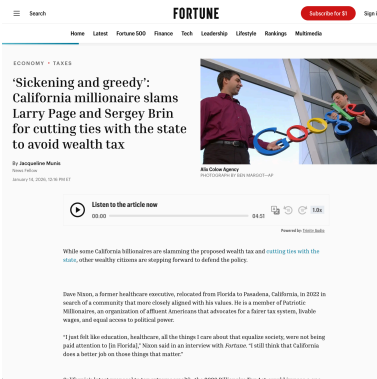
Search

FORTUNE

Subscribe for $1

Sign in

Home Latest Fortune 500 Finance Tech Leadership Lifestyle Rankings Multimedia

ECONOMY · TAXES

‘Sickening and greedy’: California millionaire slams Larry Page and Sergey Brin for cutting ties with the state to avoid wealth tax

By Jacqueline Munis
News Fellow

January 16, 2026, 12:16 PM ET

Kim Kulish/Corbis Agency
PHOTOGRAPH BY BEN MARGOT—AP

Listen to the article now

00:00

04:51

1.0x

Powered by Trinity Audio

While some California billionaires are slamming the proposed wealth tax and cutting ties with the state, other wealthy citizens are stepping forward to defend the policy.

Dave Nixon, a former healthcare executive, relocated from Florida to Pasadena, California, in 2022 in search of a community that more closely aligned with his values. He is a member of Patriotic Millionaires, an organization of affluent Americans that advocates for a fairer tax system, livable wages, and equal access to political power.

“I just felt like education, healthcare, all the things I care about that equalize society, were not being paid attention to [in Florida],” Nixon said in an interview with Fortune. “I still think that California does a better job on those things that matter.”

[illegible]